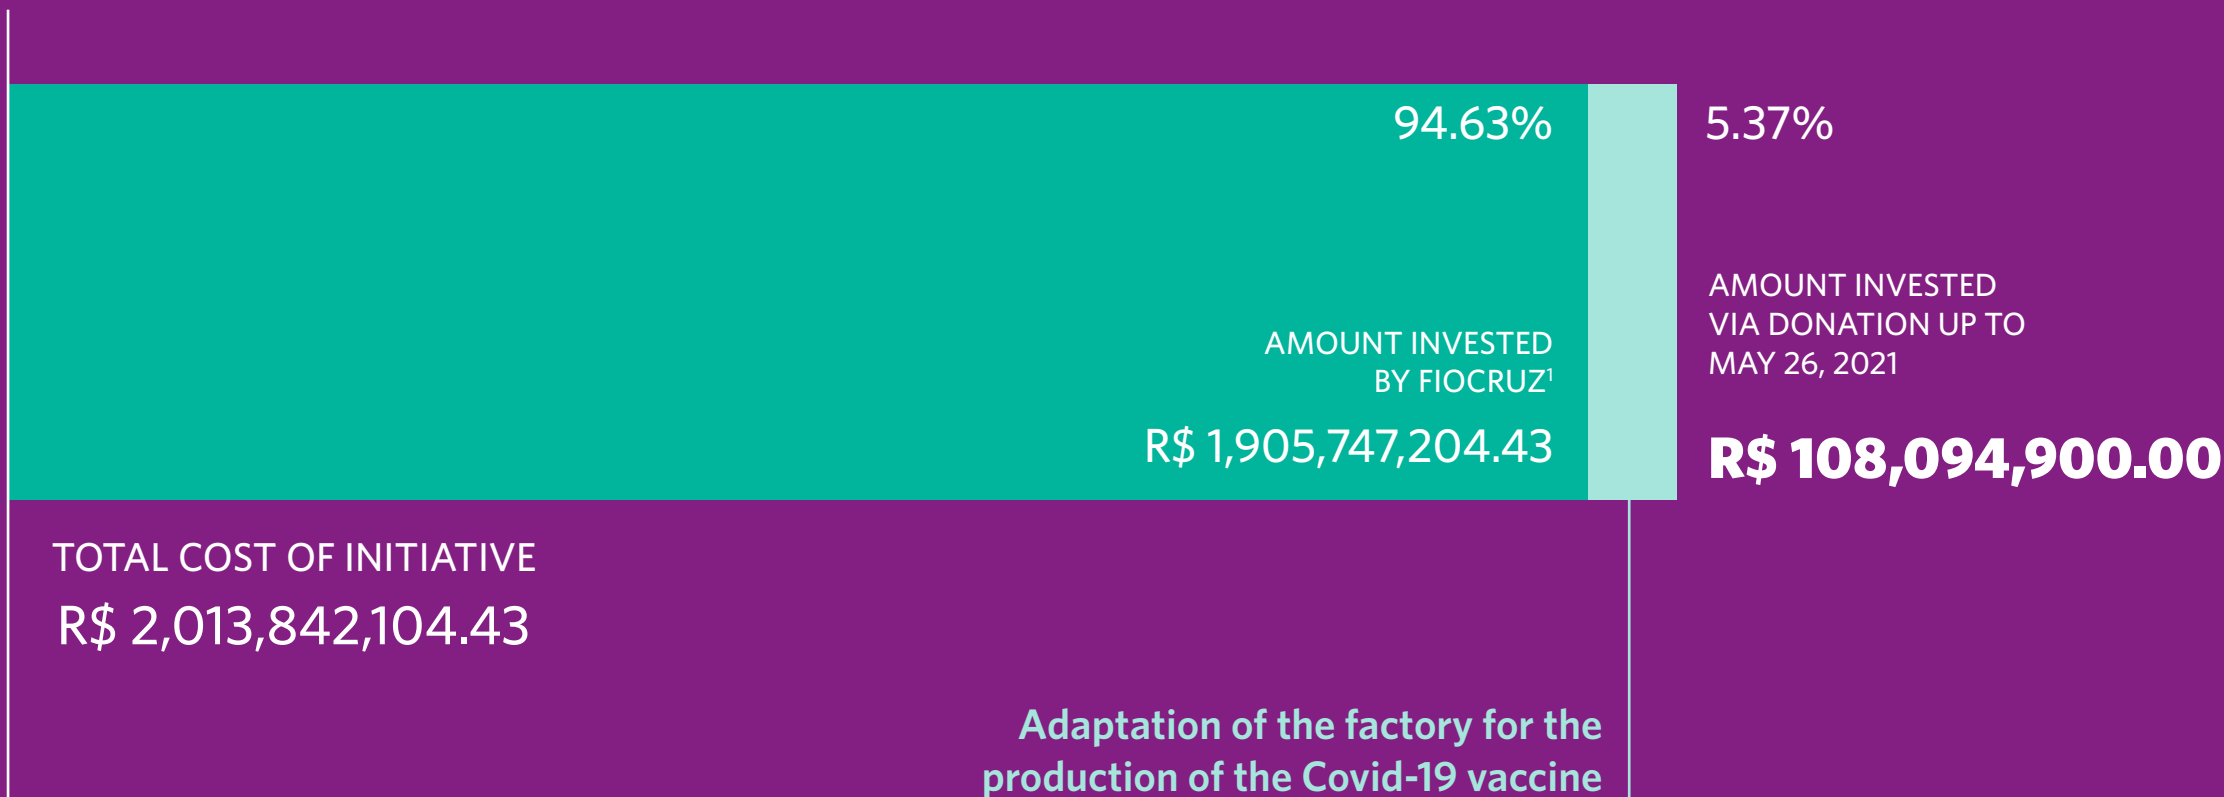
94.63%

AMOUNT INVESTED BY FIOCRUZ$^1$

R$ 1,905,747,204.43

5.37%

AMOUNT INVESTED VIA DONATION UP TO MAY 26, 2021

R$ 108,094,900.00

TOTAL COST OF INITIATIVE

R$ 2,013,842,104.43

Adaptation of the factory for the production of the Covid-19 vaccine